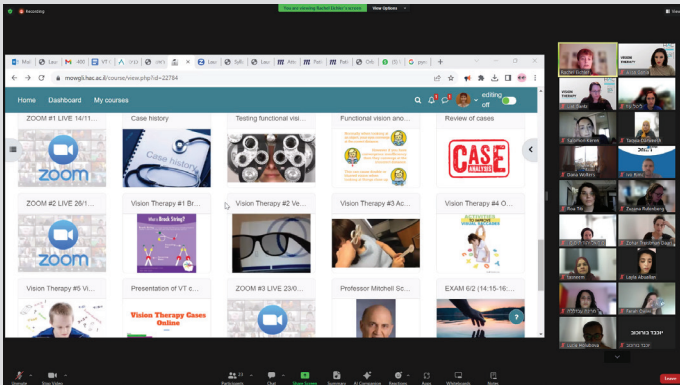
Recording
You are viewing Rachel Eichler's screen
View Options

Mai | Lear | 400 | VT | | Lear | Sylla | Lear | Atte | Pati | Pati | Onli | pyn

mowgli.hac.ac.il/course/view.php?id=22784

Home Dashboard My courses

editing off

ZOOM #1 LIVE 14/11...
zoom

Case history
Case history

Testing functional visi...

Functional vision ano...

Review of cases
CASE ANALYSIS

ZOOM #2 LIVE 26/1...
zoom

Vision Therapy #1 Br...
What is Brock String?

Vision Therapy #2 Ve...

Vision Therapy #3 Ac...

Vision Therapy #4 O...

Vision Therapy #5 Vi...

Presentation of VT c...
Vision Therapy Cases Online

ZOOM #3 LIVE 23/0...

Professor Mitchell Sc...

EXAM 6/2 (14:15-16:...

Rachel Eichler
Lior Bada
Lisa Baeta
Tsila Schneider
Esther Kurzon
Tzippy Halberstadt
Dana Walters
Naa Roth
Rive Tril
Zuzana Rabenberg
Zohar Bianchet Deeb
Esmeren
Layla Abuallan
Farah Oud
Lucia Houdrova
יעל גרובר

Unmute
Stop Video
Participants 23
Chat
Share Screen
Summary
AI Companion
Reactions
Apps
Whiteboards
Notes
Leave